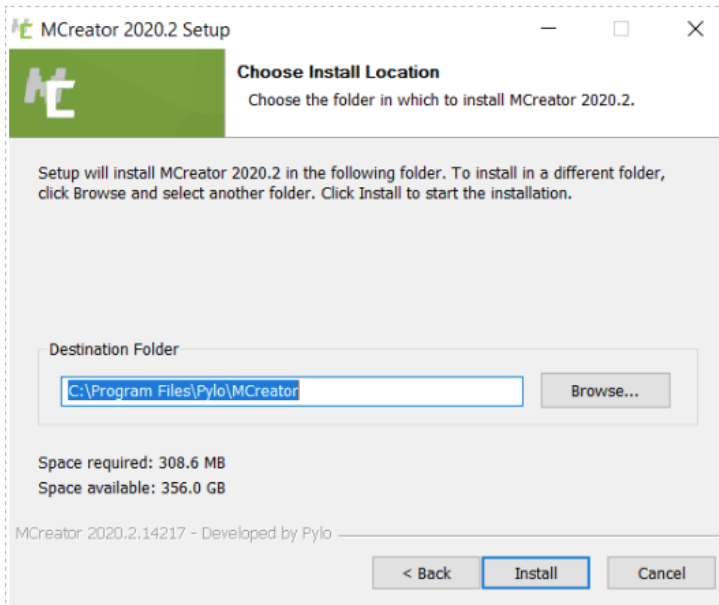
MCreator 2020.2 Setup

Choose Install Location

Choose the folder in which to install MCreator 2020.2.

Setup will install MCreator 2020.2 in the following folder. To install in a different folder, click Browse and select another folder. Click Install to start the installation.

Destination Folder

C:\Program Files\Pylo\MCreator

Browse...

Space required: 308.6 MB

Space available: 356.0 GB

MCreator 2020.2.14217 - Developed by Pylo

< Back

Install

Cancel